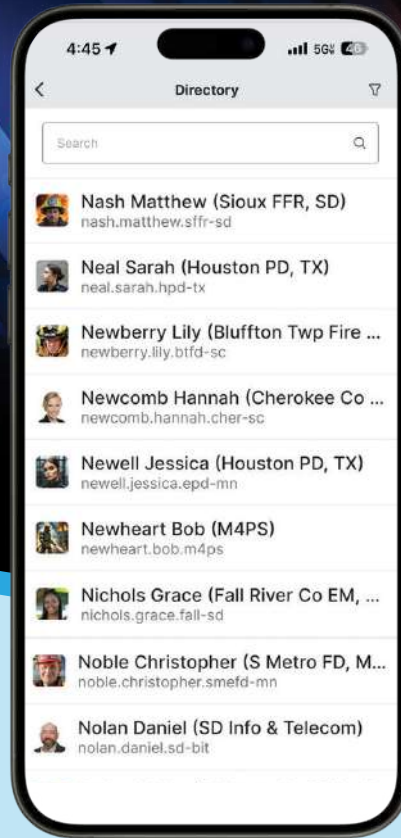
4:45
5G 46

Directory

Search

Nash Matthew (Sioux FFR, SD)
nash.matthew.sffr-sd

Neal Sarah (Houston PD, TX)
neal.sarah.hpd-tx

Newberry Lily (Bluffton Twp Fire ...
newberry.lily.btfd-sc

Newcomb Hannah (Cherokee Co ...
newcomb.hannah.cher-sc

Newell Jessica (Houston PD, TX)
newell.jessica.epd-mn

Newheart Bob (M4PS)
newheart.bob.m4ps

Nichols Grace (Fall River Co EM, ...
nichols.grace.fall-sd

Noble Christopher (S Metro FD, M...
noble.christopher.smefd-mn

Nolan Daniel (SD Info & Telecom)
nolan.daniel.sd-bit